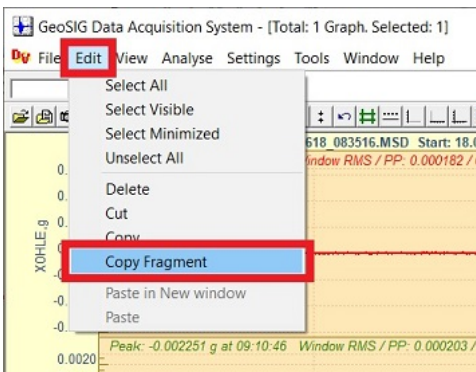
GeoSIG Data Acquisition System - [Total: 1 Graph. Selected: 1]

DV File Edit View Analyse Settings Tools Window Help

Select All
Select Visible
Select Minimized
Unselect All
Delete
Cut
Copy
Copy Fragment
Paste in New window
Paste

618_083516.MSD Start: 18.0
Window RMS / PP: 0.000182 /

0.
0.
XOHLE, g
0.
0.

0.0020

Peak: -0.002251 g at 09:10:46 Window RMS / PP: 0.000203 /